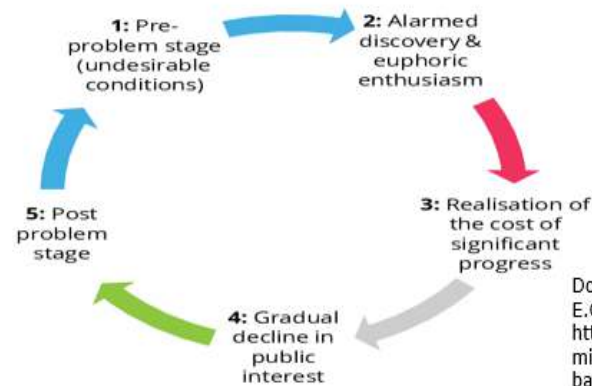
1: Pre-problem stage (undesirable conditions)

2: Alarmed discovery & euphoric enthusiasm

3: Realisation of the cost of significant progress

4: Gradual decline in public interest

5: Post problem stage

Do
E.(
htt
mi
ba